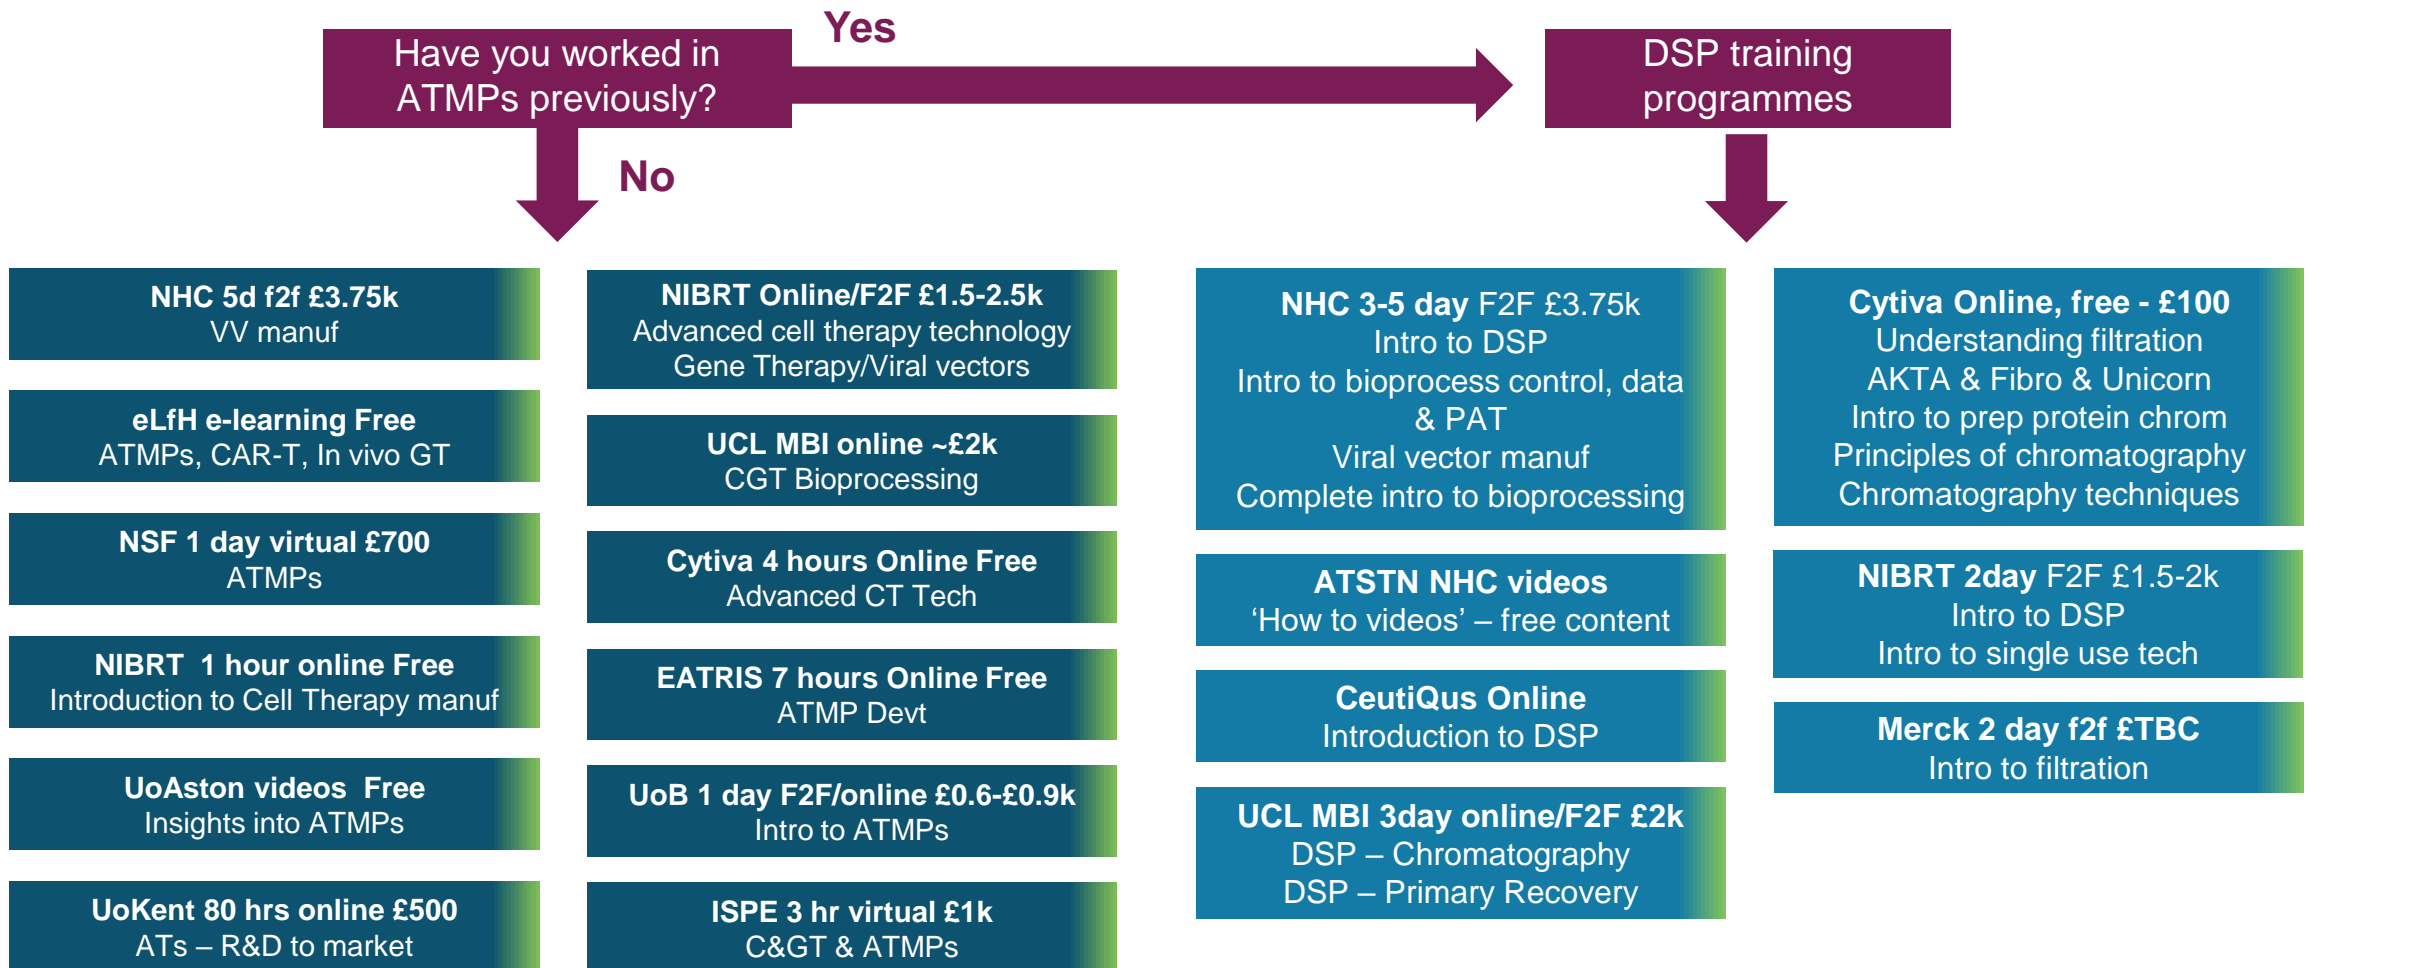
Have you worked in ATMPs previously?

Yes

DSP training programmes

No

NHC 5d f2f £3.75k
VV manuf

eLfH e-learning Free
ATMPs, CAR-T, In vivo GT

NSF 1 day virtual £700
ATMPs

NIBRT 1 hour online Free
Introduction to Cell Therapy manuf

UoAston videos Free
Insights into ATMPs

UoKent 80 hrs online £500
ATs – R&D to market

NIBRT Online/F2F £1.5-2.5k
Advanced cell therapy technology
Gene Therapy/Viral vectors

UCL MBI online ~£2k
CGT Bioprocessing

Cytiva 4 hours Online Free
Advanced CT Tech

EATRIS 7 hours Online Free
ATMP Devt

UoB 1 day F2F/online £0.6-£0.9k
Intro to ATMPs

ISPE 3 hr virtual £1k
C&GT & ATMPs

NHC 3-5 day F2F £3.75k
Intro to DSP
Intro to bioprocess control, data & PAT
Viral vector manuf
Complete intro to bioprocessing

ATSTN NHC videos
'How to videos' – free content

CeutiQus Online
Introduction to DSP

UCL MBI 3day online/F2F £2k
DSP – Chromatography
DSP – Primary Recovery

Cytiva Online, free - £100
Understanding filtration
AKTA & Fibro & Unicorn
Intro to prep protein chrom
Principles of chromatography
Chromatography techniques

NIBRT 2day F2F £1.5-2k
Intro to DSP
Intro to single use tech

Merck 2 day f2f £TBC
Intro to filtration